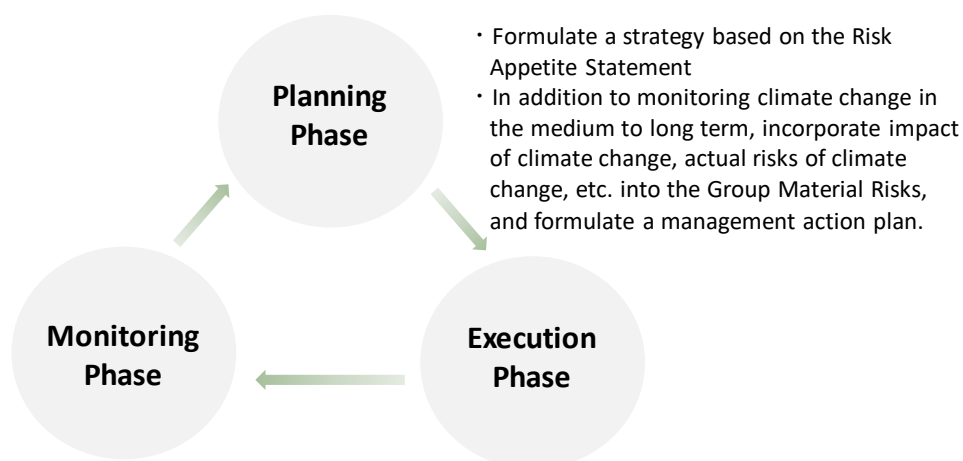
Planning Phase

・Formulate a strategy based on the Risk Appetite Statement
・In addition to monitoring climate change in the medium to long term, incorporate impact of climate change, actual risks of climate change, etc. into the Group Material Risks, and formulate a management action plan.

Execution Phase

Monitoring Phase